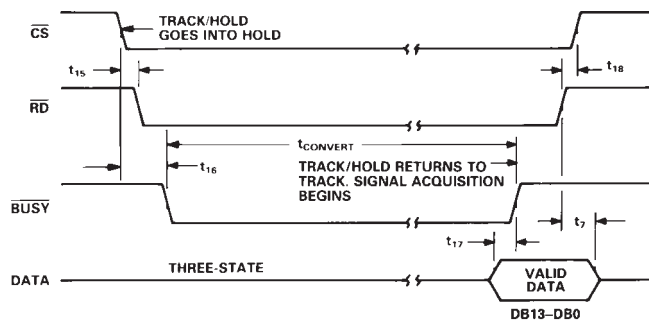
$\overline{CS}$

TRACK/HOLD GOES INTO HOLD

$t_{15}$

$t_{18}$

$\overline{RD}$

$t_{CONVERT}$

$t_{16}$

TRACK/HOLD RETURNS TO TRACK. SIGNAL ACQUISITION BEGINS

$\overline{BUSY}$

$t_7$

$t_{17}$

DATA

THREE-STATE

VALID DATA

DB13–DB0